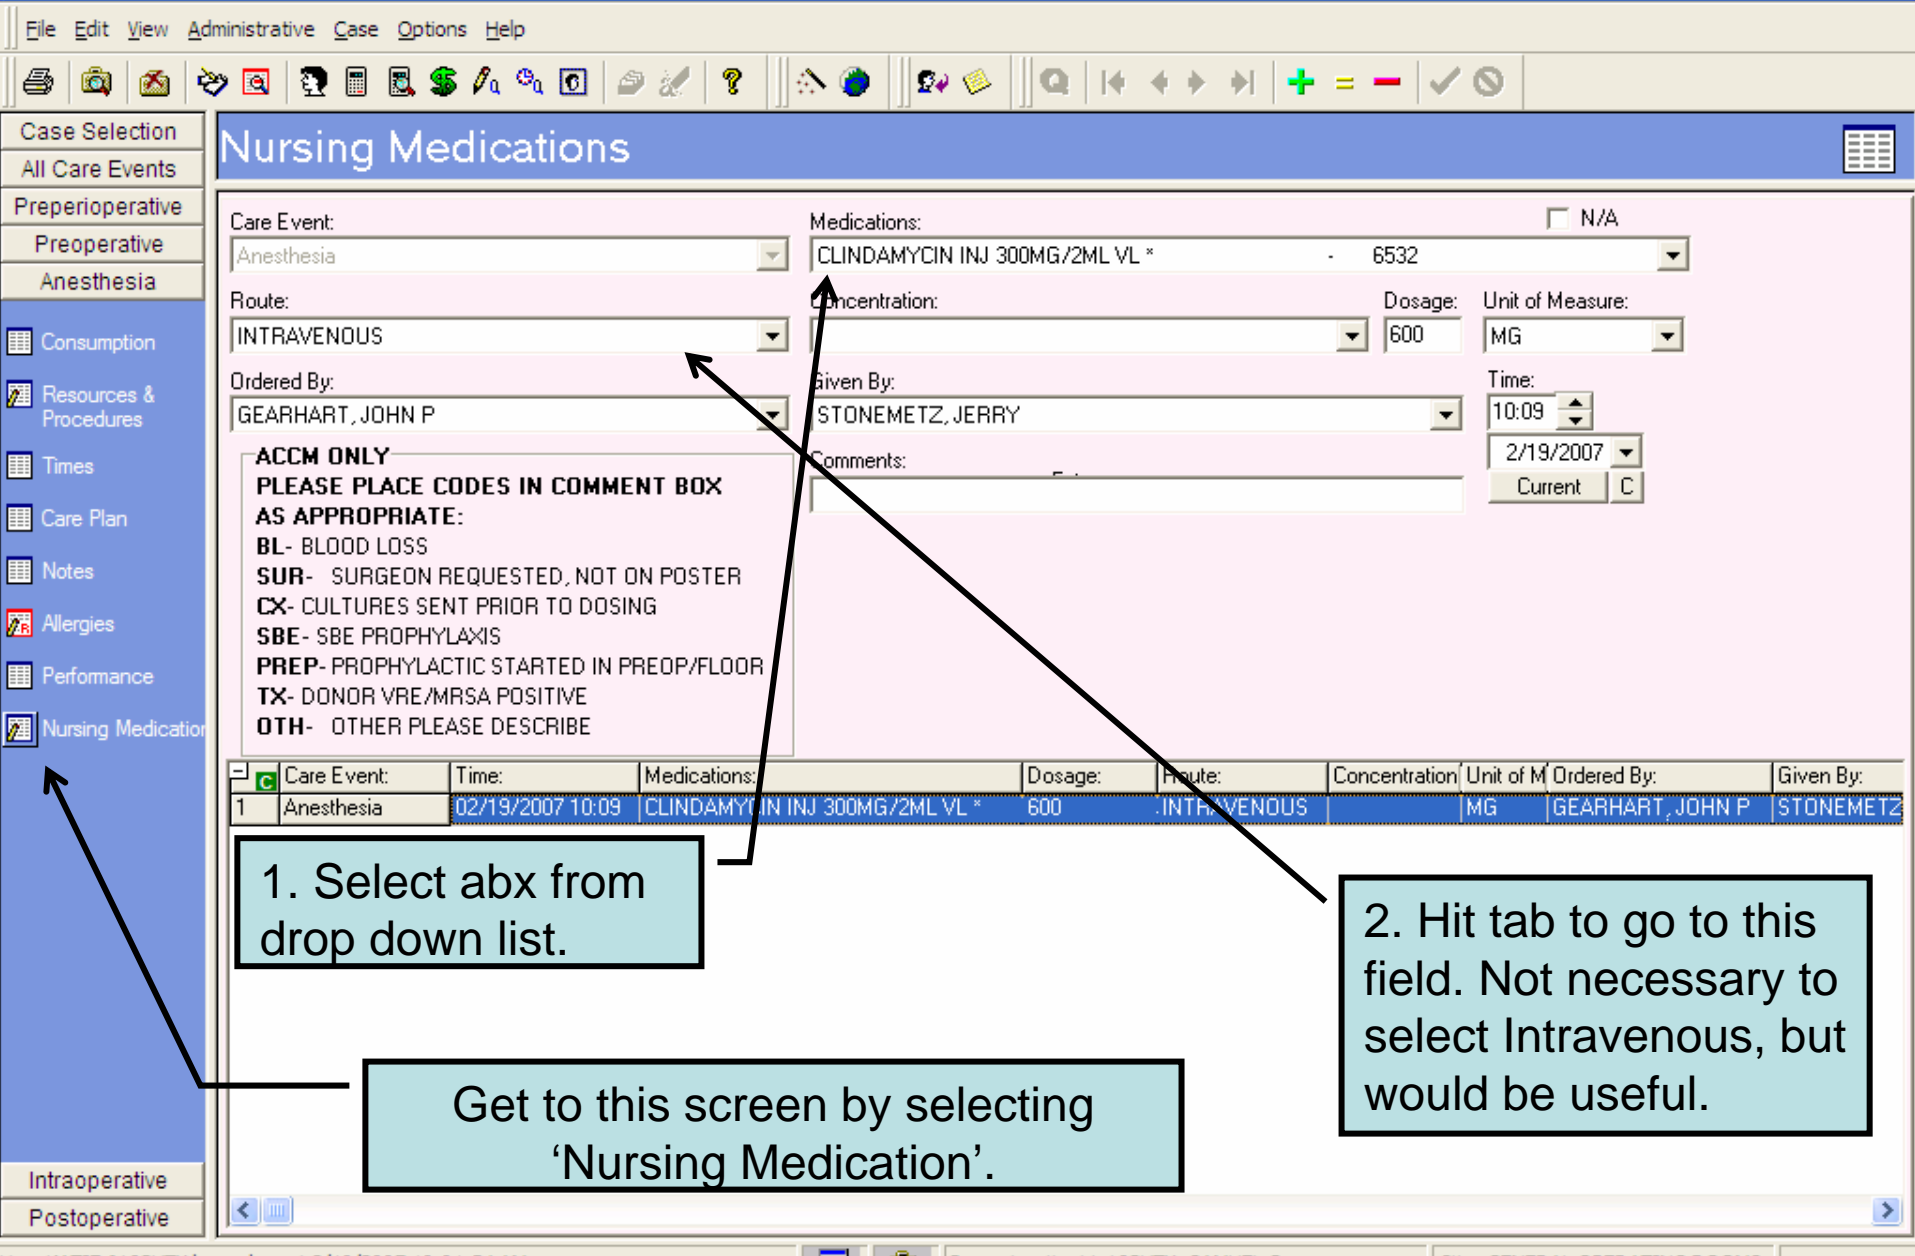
File Edit View Administrative Case Options Help

Case Selection
All Care Events
Preperioperative
Preoperative
Anesthesia

Consumption
Resources & Procedures
Times
Care Plan
Notes
Allergies
Performance
Nursing Medicatio

Intraoperative
Postoperative

Nursing Medications

Care Event:
Anesthesia
Medications:
N/A
CLINDAMYCIN INJ 300MG/2ML VL * - 6532
Route:
INTRAVENOUS
Concentration:
Dosage:
600
Unit of Measure:
MG
Ordered By:
GEARHART, JOHN P
Given By:
STONEMETZ, JERRY
Time:
10:09
2/19/2007
Current
C
Comments:

ACCM ONLY
PLEASE PLACE CODES IN COMMENT BOX AS APPROPRIATE:
BL- BLOOD LOSS
SUR- SURGEON REQUESTED, NOT ON POSTER
CX- CULTURES SENT PRIOR TO DOSING
SBE- SBE PROPHYLAXIS
PREP- PROPHYLACTIC STARTED IN PREOP/FLOOR
TX- DONOR VRE/MRSA POSITIVE
OTH- OTHER PLEASE DESCRIBE

| | Care Event: | Time: | Medications: | Dosage: | Route: | Concentration | Unit of M | Ordered By: | Given By: |
|---|---|---|---|---|---|---|---|---|---|
| 1 | Anesthesia | 02/19/2007 10:09 | CLINDAMYCIN INJ 300MG/2ML VL * | 600 | INTRAVENOUS | | MG | GEARHART, JOHN P | STONEMETZ |

1. Select abx from drop down list.

2. Hit tab to go to this field. Not necessary to select Intravenous, but would be useful.

Get to this screen by selecting ‘Nursing Medication’.